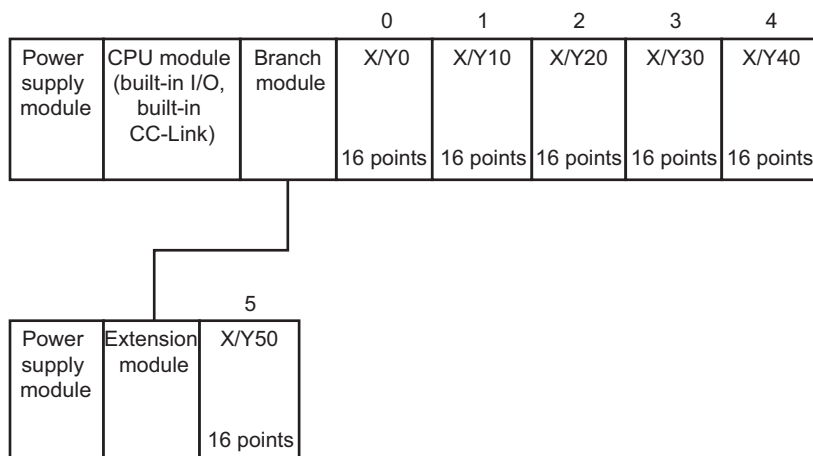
0 1 2 3 4

| Power supply module | CPU module (built-in I/O, built-in CC-Link) | Branch module | X/Y0<br>16 points | X/Y10<br>16 points | X/Y20<br>16 points | X/Y30<br>16 points | X/Y40<br>16 points |
|---|---|---|---|---|---|---|---|

5

| Power supply module | Extension module | X/Y50<br>16 points |
|---|---|---|